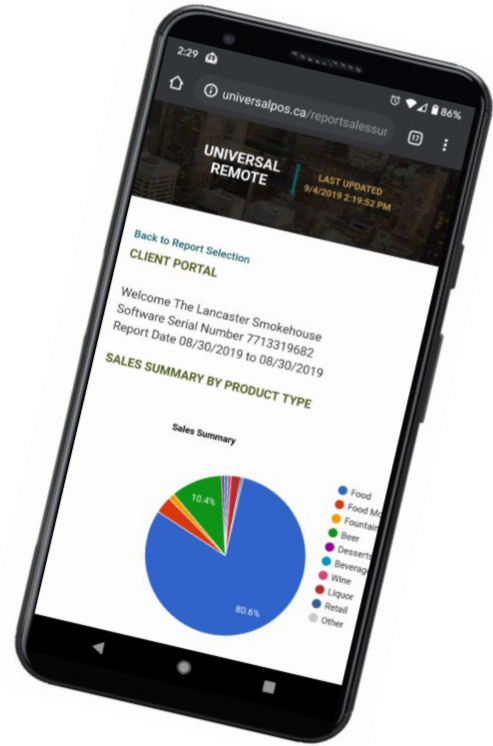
2:29

universalpos.ca/reportsalessu

86%

12

UNIVERSAL REMOTE

LAST UPDATED 9/4/2019 2:19:52 PM

Back to Report Selection

CLIENT PORTAL

Welcome The Lancaster Smokehouse
Software Serial Number 7713319682
Report Date 08/30/2019 to 08/30/2019

SALES SUMMARY BY PRODUCT TYPE

Sales Summary

10.4%

80.6%

Food
Food Mo
Fountain
Beer
Desserts
Beverag
Wine
Liquor
Retail
Other